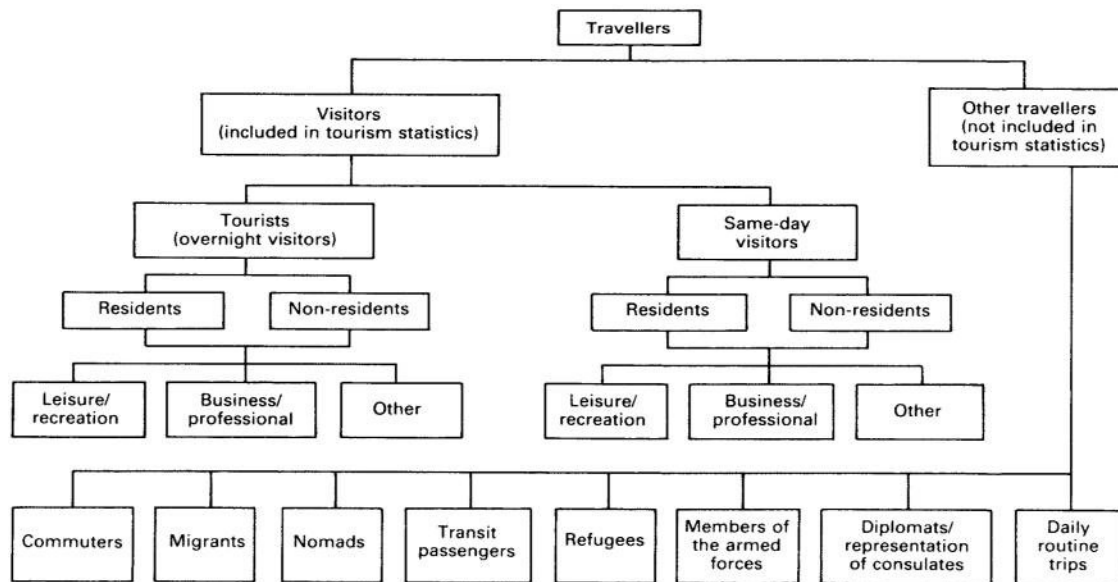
Travellers

Visitors (included in tourism statistics)

Other travellers (not included in tourism statistics)

Tourists (overnight visitors)

Same-day visitors

Residents

Non-residents

Residents

Non-residents

Leisure/ recreation

Business/ professional

Other

Leisure/ recreation

Business/ professional

Other

Commuters

Migrants

Nomads

Transit passengers

Refugees

Members of the armed forces

Diplomats/ representation of consulates

Daily routine trips